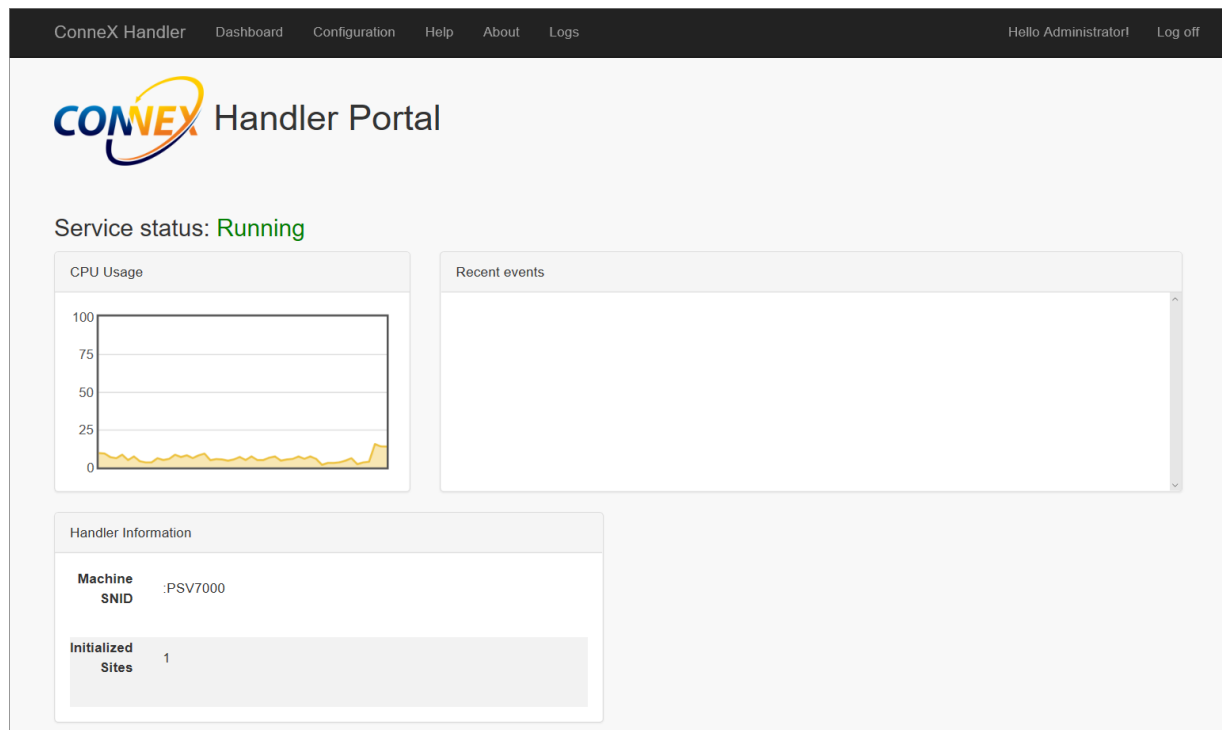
ConneX Handler Dashboard Configuration Help About Logs Hello Administrator! Log off

CONNEX Handler Portal

Service status: Running

CPU Usage

100
75
50
25
0

Recent events

Handler Information

| Machine SNID | :PSV7000 |
|---|---|
| Initialized Sites | 1 |